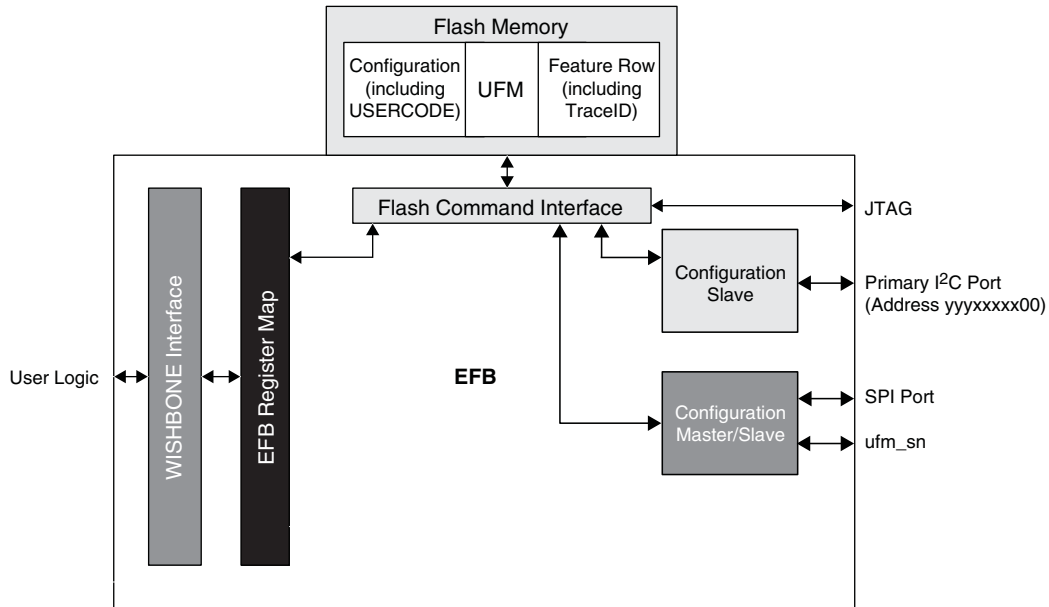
Flash Memory

Configuration (including USERCODE)

UFM

Feature Row (including TraceID)

Flash Command Interface

JTAG

Configuration Slave

Primary $I^2C$ Port (Address yyyxxxxx00)

User Logic

WISHBONE Interface

EFB Register Map

EFB

Configuration Master/Slave

SPI Port

ufm_sn